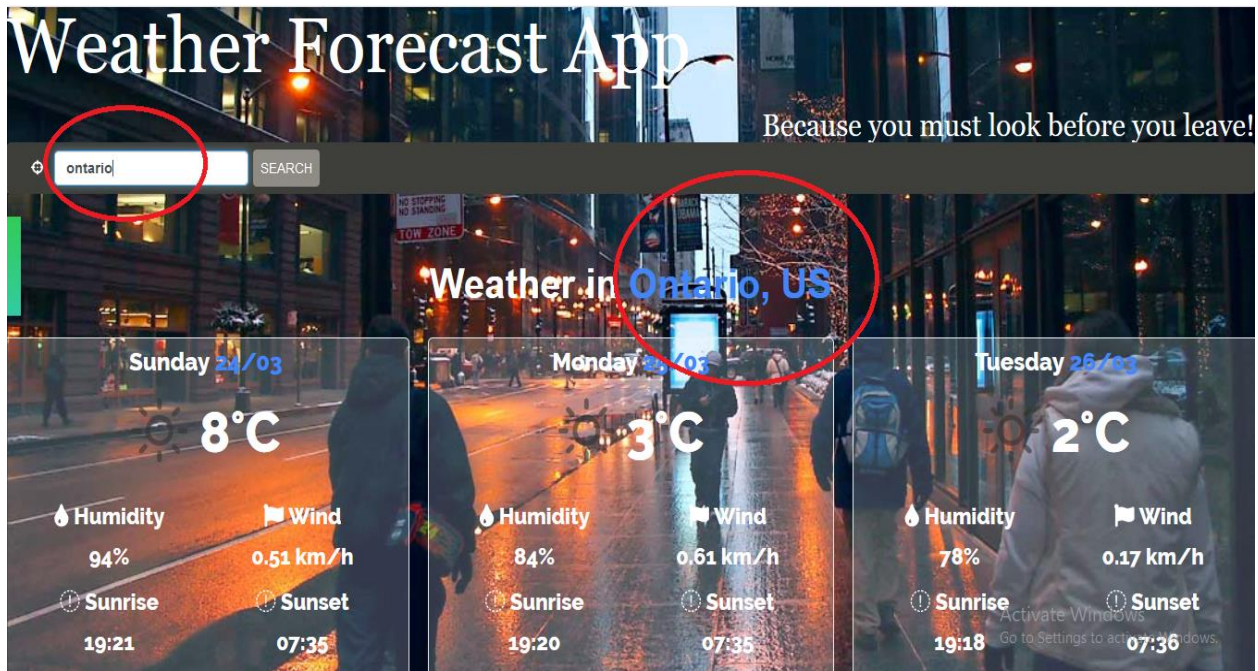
Weather Forecast App

Because you must look before you leave!

ontario

SEARCH

NO STOPPING NO STANDING

TOW ZONE

Weather in Ontario, US

Sunday 24/03

8°C

Humidity
94%

Wind
0.51 km/h

Sunrise
19:21

Sunset
07:35

Monday 25/03

3°C

Humidity
84%

Wind
0.61 km/h

Sunrise
19:20

Sunset
07:35

Tuesday 26/03

2°C

Humidity
78%

Wind
0.17 km/h

Sunrise
19:18

Sunset
07:36

Activate Windows
Go to Settings to activate Windows.